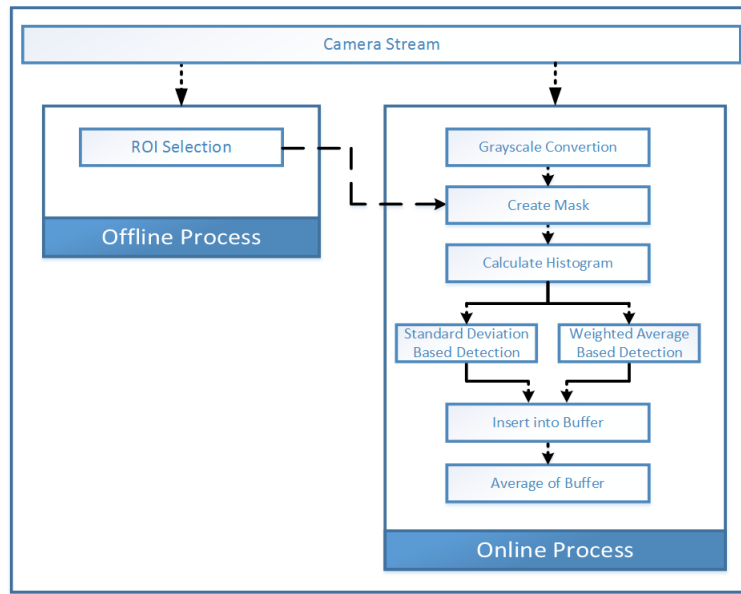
Camera Stream

ROI Selection

Offline Process

Grayscale Convertion

Create Mask

Calculate Histogram

Standard Deviation Based Detection

Weighted Average Based Detection

Insert into Buffer

Average of Buffer

Online Process